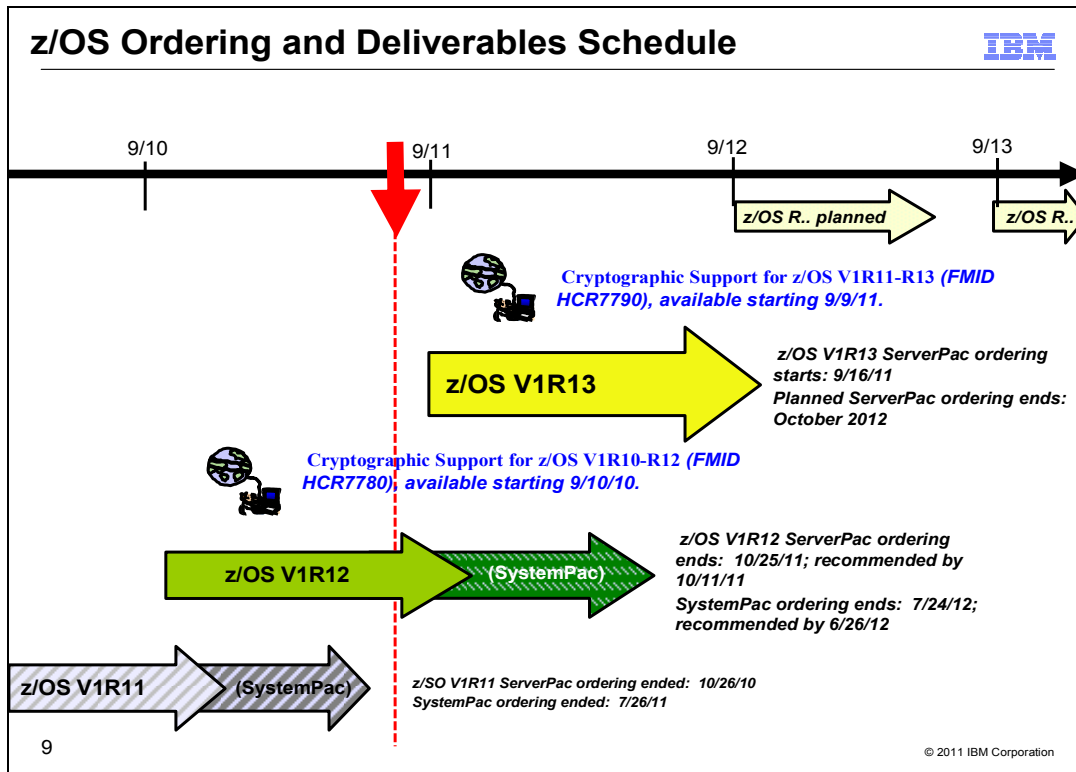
z/OS Ordering and Deliverables Schedule

IBM

9/10

9/11

9/12

9/13

z/OS R.. planned

z/OS R..

Cryptographic Support for z/OS V1R11-R13 (FMID HCR7790), available starting 9/9/11.

z/OS V1R13

z/OS V1R13 ServerPac ordering starts: 9/16/11
Planned ServerPac ordering ends: October 2012

Cryptographic Support for z/OS V1R10-R12 (FMID HCR7780), available starting 9/10/10.

z/OS V1R12

(SystemPac)

z/OS V1R12 ServerPac ordering ends: 10/25/11; recommended by 10/11/11
SystemPac ordering ends: 7/24/12; recommended by 6/26/12

z/OS V1R11

(SystemPac)

z/SO V1R11 ServerPac ordering ended: 10/26/10
SystemPac ordering ended: 7/26/11

9

© 2011 IBM Corporation